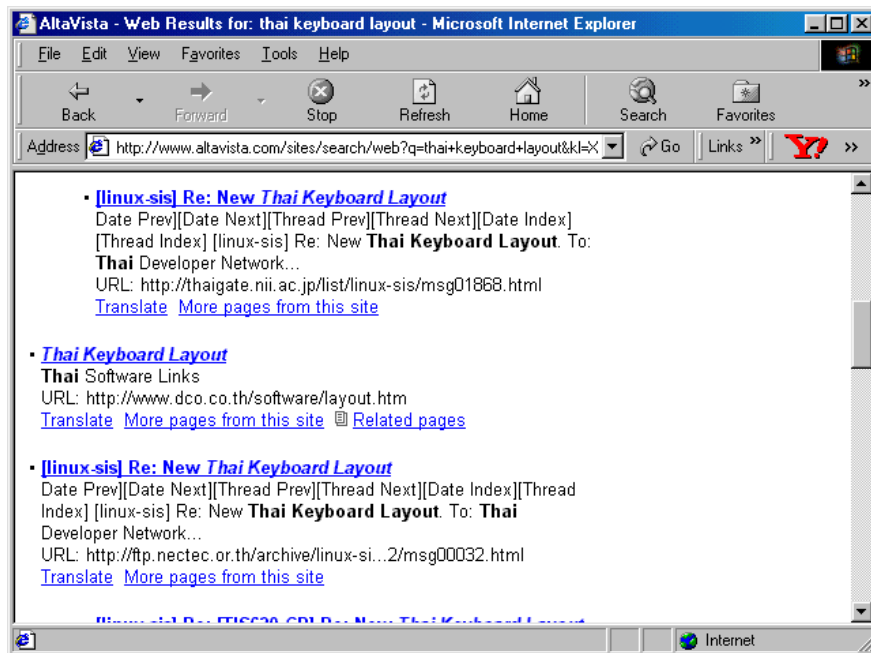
AltaVista - Web Results for: thai keyboard layout - Microsoft Internet Explorer

File Edit View Favorites Tools Help

Back Forward Stop Refresh Home Search Favorites

Address http://www.altavista.com/sites/search/web?q=thai+keyboard+layout&kl=X Go Links »

» [linux-sis] Re: New Thai Keyboard Layout
Date Prev][Date Next][Thread Prev][Thread Next][Date Index] [Thread Index] [linux-sis] Re: New **Thai Keyboard Layout**. To: **Thai** Developer Network...
URL: http://thaigate.nii.ac.jp/list/linux-sis/msg01868.html
Translate More pages from this site

▪ Thai Keyboard Layout
**Thai** Software Links
URL: http://www.dco.co.th/software/layout.htm
Translate More pages from this site Related pages

▪ [linux-sis] Re: New Thai Keyboard Layout
Date Prev][Date Next][Thread Prev][Thread Next][Date Index][Thread Index] [linux-sis] Re: New **Thai Keyboard Layout**. To: **Thai** Developer Network...
URL: http://ftp.nectec.or.th/archive/linux-si...2/msg00032.html
Translate More pages from this site

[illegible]

Internet